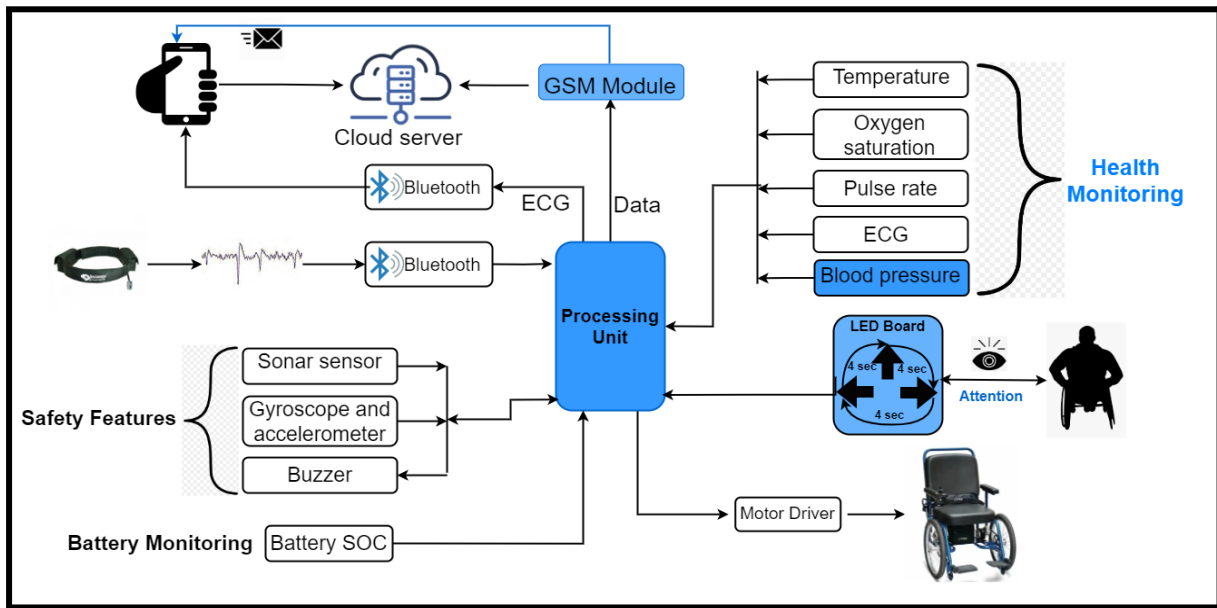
Cloud server
GSM Module
Temperature
Oxygen saturation
Pulse rate
ECG
Blood pressure
Health Monitoring
Bluetooth
ECG
Data
Bluetooth
Processing Unit
LED Board
4 sec
4 sec
4 sec
Attention
Sonar sensor
Gyroscope and accelerometer
Buzzer
Safety Features
Battery Monitoring
Battery SOC
Motor Driver